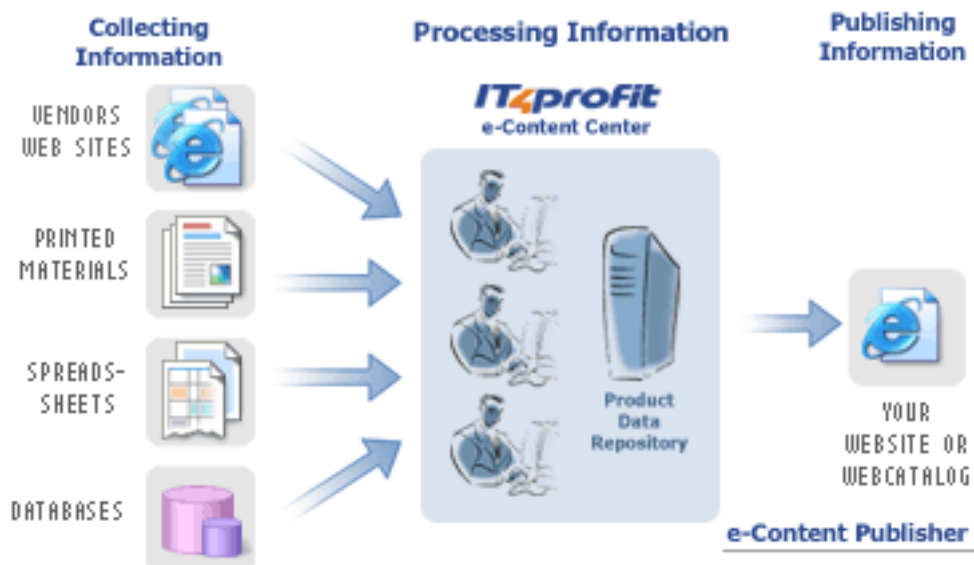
Collecting Information

Processing Information

Publishing Information

VENDORS WEB SITES

PRINTED MATERIALS

SPREADS-SHEETS

DATABASES

IT4profit
e-Content Center

Product Data Repository

YOUR WEBSITE OR WEBCATALOG

e-Content Publisher